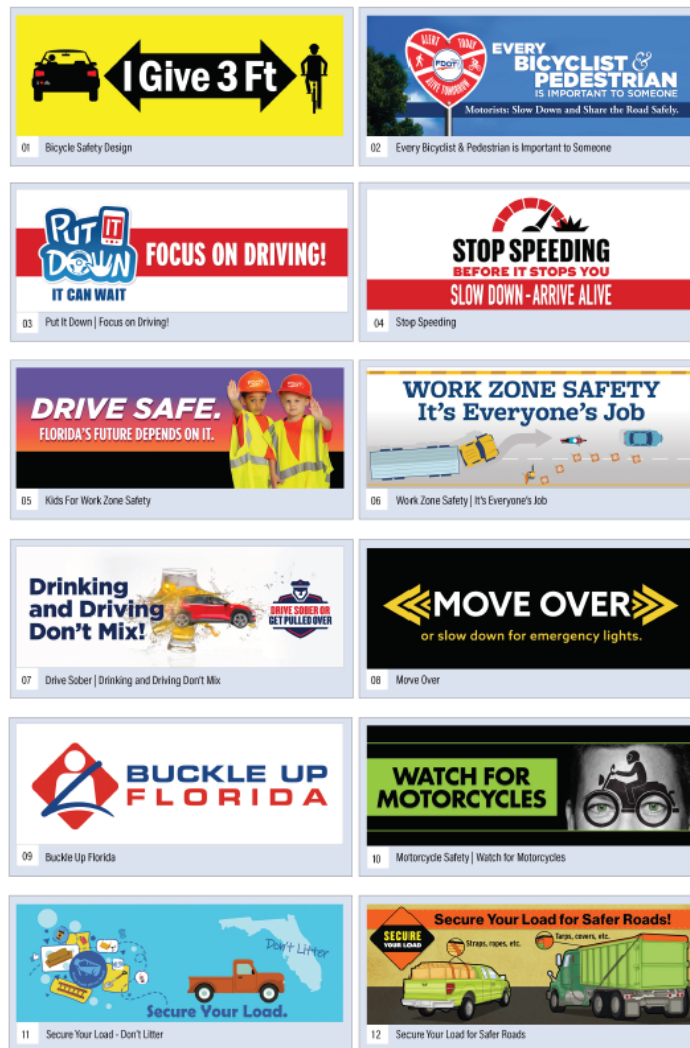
I Give 3 Ft

01 Bicycle Safety Design

ALERT TODAY ALIVE TOMORROW FDOT

EVERY BICYCLIST & PEDESTRIAN IS IMPORTANT TO SOMEONE

Motorists: Slow Down and Share the Road Safely.

02 Every Bicyclist & Pedestrian is Important to Someone

PUT IT DOWN IT CAN WAIT

FOCUS ON DRIVING!

03 Put It Down | Focus on Driving!

STOP SPEEDING BEFORE IT STOPS YOU

SLOW DOWN - ARRIVE ALIVE

04 Stop Speeding

DRIVE SAFE. FLORIDA'S FUTURE DEPENDS ON IT.

05 Kids For Work Zone Safety

WORK ZONE SAFETY It's Everyone's Job

06 Work Zone Safety | It's Everyone's Job

Drinking and Driving Don't Mix!

DRIVE SOBER OR GET PULLED OVER

07 Drive Sober | Drinking and Driving Don't Mix

MOVE OVER

or slow down for emergency lights.

08 Move Over

BUCKLE UP FLORIDA

09 Buckle Up Florida

WATCH FOR MOTORCYCLES

10 Motorcycle Safety | Watch for Motorcycles

Don't Litter

Secure Your Load.

11 Secure Your Load - Don't Litter

Secure Your Load for Safer Roads!

SECURE YOUR LOAD

Straps, ropes, etc.

Tarps, covers, etc.

12 Secure Your Load for Safer Roads